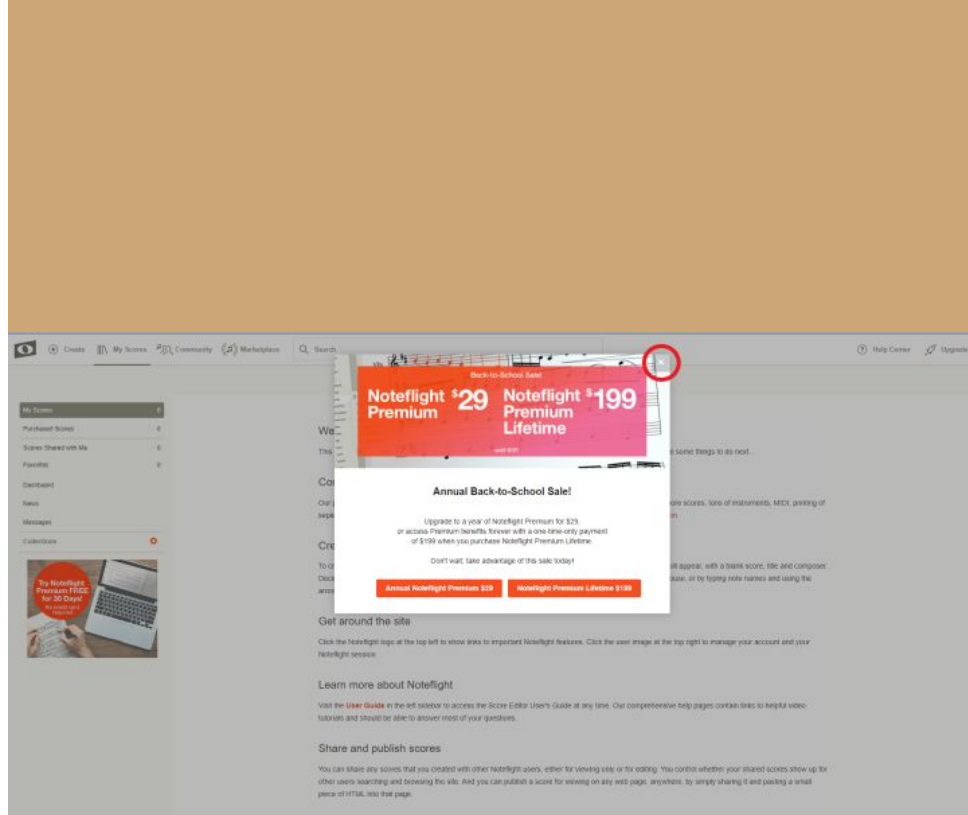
Create My Scores Community Marketplace Search

Help Center Upgrade

My Scores
Purchased Scores
Scores Shared with Me
Favorites
Dashboard
News
Messages
Collections

Try Noteflight Premium FREE for 30 Days!

Back-to-School Sale!

Noteflight Premium $29

Noteflight Premium Lifetime $199

×

Annual Back-to-School Sale!

Upgrade to a year of Noteflight Premium for $29, or access Premium benefits forever with a one-time-only payment of $199 when you purchase Noteflight Premium Lifetime.

Don't wait, take advantage of this sale today!

Annual Noteflight Premium $29

Noteflight Premium Lifetime $199

We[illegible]

This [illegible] some things to do next.

Co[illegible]

Our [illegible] more scores, tons of instruments, MIDI, printing of sepa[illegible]

Cre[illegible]

To cr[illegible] will appear, with a blank score, title and composer. Deci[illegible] ouse, or by typing note names and using the arro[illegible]

Get around the site

Click the Noteflight logo at the top left to show links to important Noteflight features. Click the user image at the top right to manage your account and your Noteflight session.

Learn more about Noteflight

Visit the User Guide in the left sidebar to access the Score Editor User's Guide at any time. Our comprehensive help pages contain links to helpful video tutorials and should be able to answer most of your questions.

Share and publish scores

You can share any scores that you created with other Noteflight users, either for viewing only or for editing. You control whether your shared scores show up for other users searching and browsing the site. And you can publish a score for viewing on any web page, anywhere, by simply sharing it and pasting a small piece of HTML into that page.